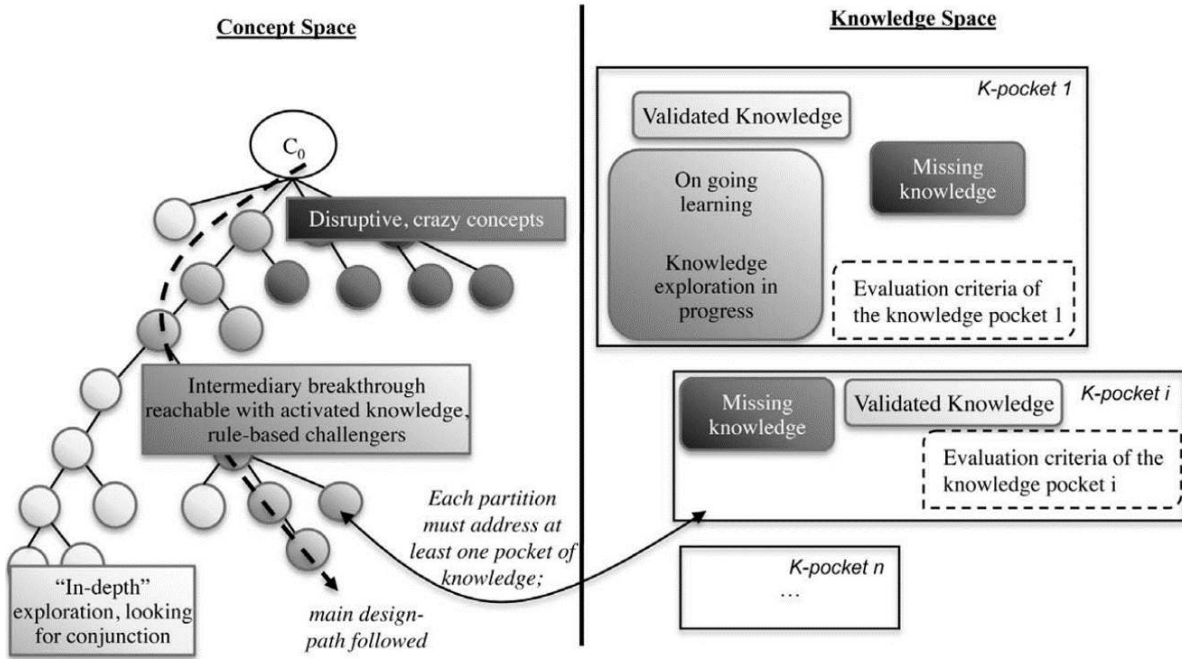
Concept Space

Knowledge Space

$C_0$

Disruptive, crazy concepts

Intermediary breakthrough reachable with activated knowledge, rule-based challengers

"In-depth" exploration, looking for conjunction

main design-path followed

Each partition must address at least one pocket of knowledge;

K-pocket 1

Validated Knowledge

On going learning

Knowledge exploration in progress

Missing knowledge

Evaluation criteria of the knowledge pocket 1

K-pocket i

Missing knowledge

Validated Knowledge

Evaluation criteria of the knowledge pocket i

K-pocket n

…